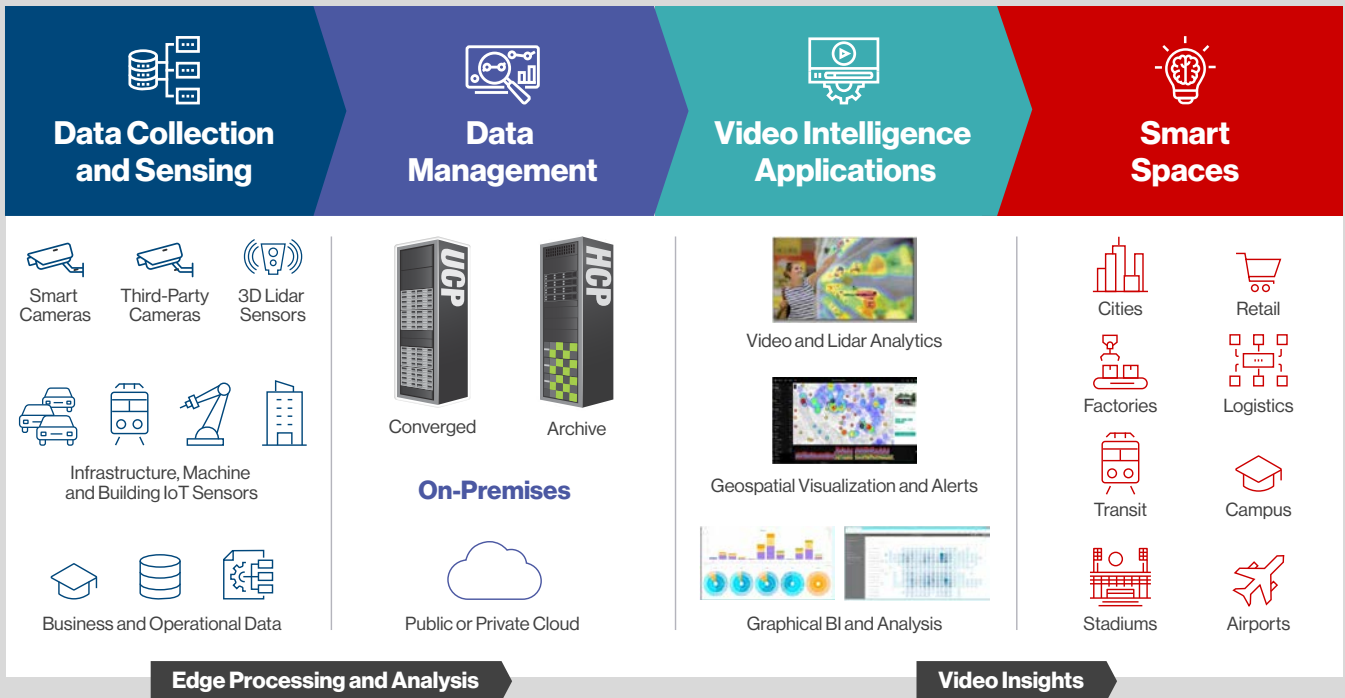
Data Collection and Sensing

Data Management

Video Intelligence Applications

Smart Spaces

Smart Cameras

Third-Party Cameras

3D Lidar Sensors

Infrastructure, Machine and Building IoT Sensors

Business and Operational Data

UCP

HCP

Converged

Archive

On-Premises

Public or Private Cloud

Video and Lidar Analytics

Geospatial Visualization and Alerts

Graphical BI and Analysis

Cities

Retail

Factories

Logistics

Transit

Campus

Stadiums

Airports

Edge Processing and Analysis

Video Insights